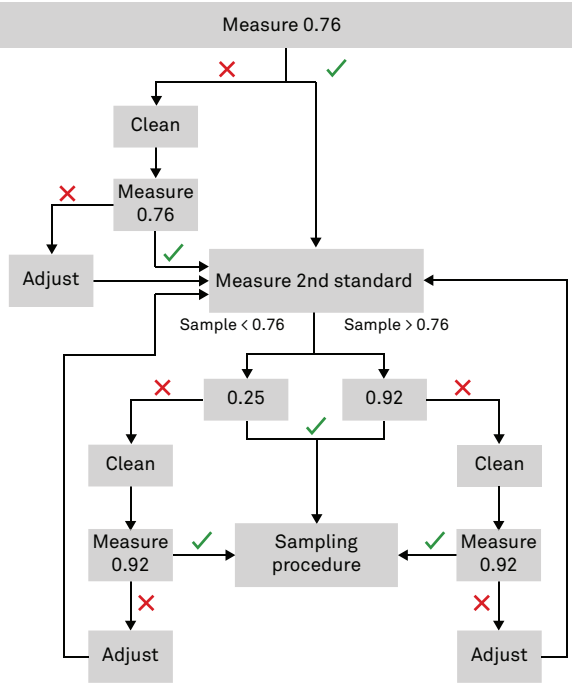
Measure 0.76

✕ ✓

Clean

Measure 0.76

✕

Adjust

✓

Measure 2nd standard

Sample < 0.76 Sample > 0.76

0.25 0.92

✕ ✓ ✕

Clean Clean

Measure 0.92 ✓ Sampling procedure ✓ Measure 0.92

✕ ✕

Adjust Adjust